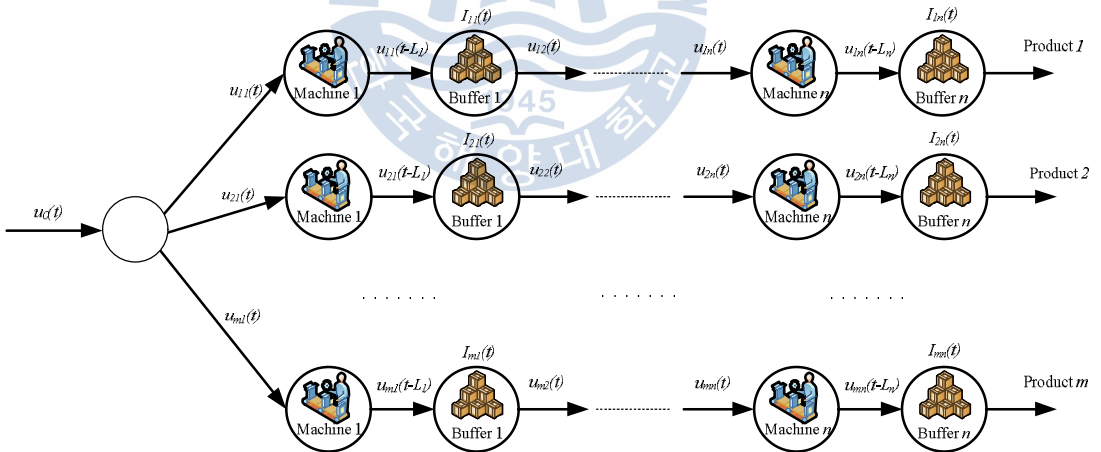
$I_{11}(t)$

$I_{1n}(t)$

$u_{11}(t-L_1)$

$u_{12}(t)$

$u_{1n}(t)$

$u_{1n}(t-L_n)$

Product $1$

$u_{11}(t)$

Machine 1

Buffer 1

Machine $n$

Buffer $n$

1945

$I_{21}(t)$

$I_{2n}(t)$

$u_{21}(t)$

$u_{21}(t-L_1)$

$u_{22}(t)$

$u_{2n}(t)$

$u_{2n}(t-L_n)$

Product $2$

$u_0(t)$

Machine 1

Buffer 1

Machine $n$

Buffer $n$

. . . . . . .

. . . . . . .

. . . . . . .

$u_{m1}(t)$

$I_{m1}(t)$

$I_{mn}(t)$

$u_{m1}(t-L_1)$

$u_{m2}(t)$

$u_{mn}(t)$

$u_{mn}(t-L_n)$

Product $m$

Machine 1

Buffer 1

Machine $n$

Buffer $n$